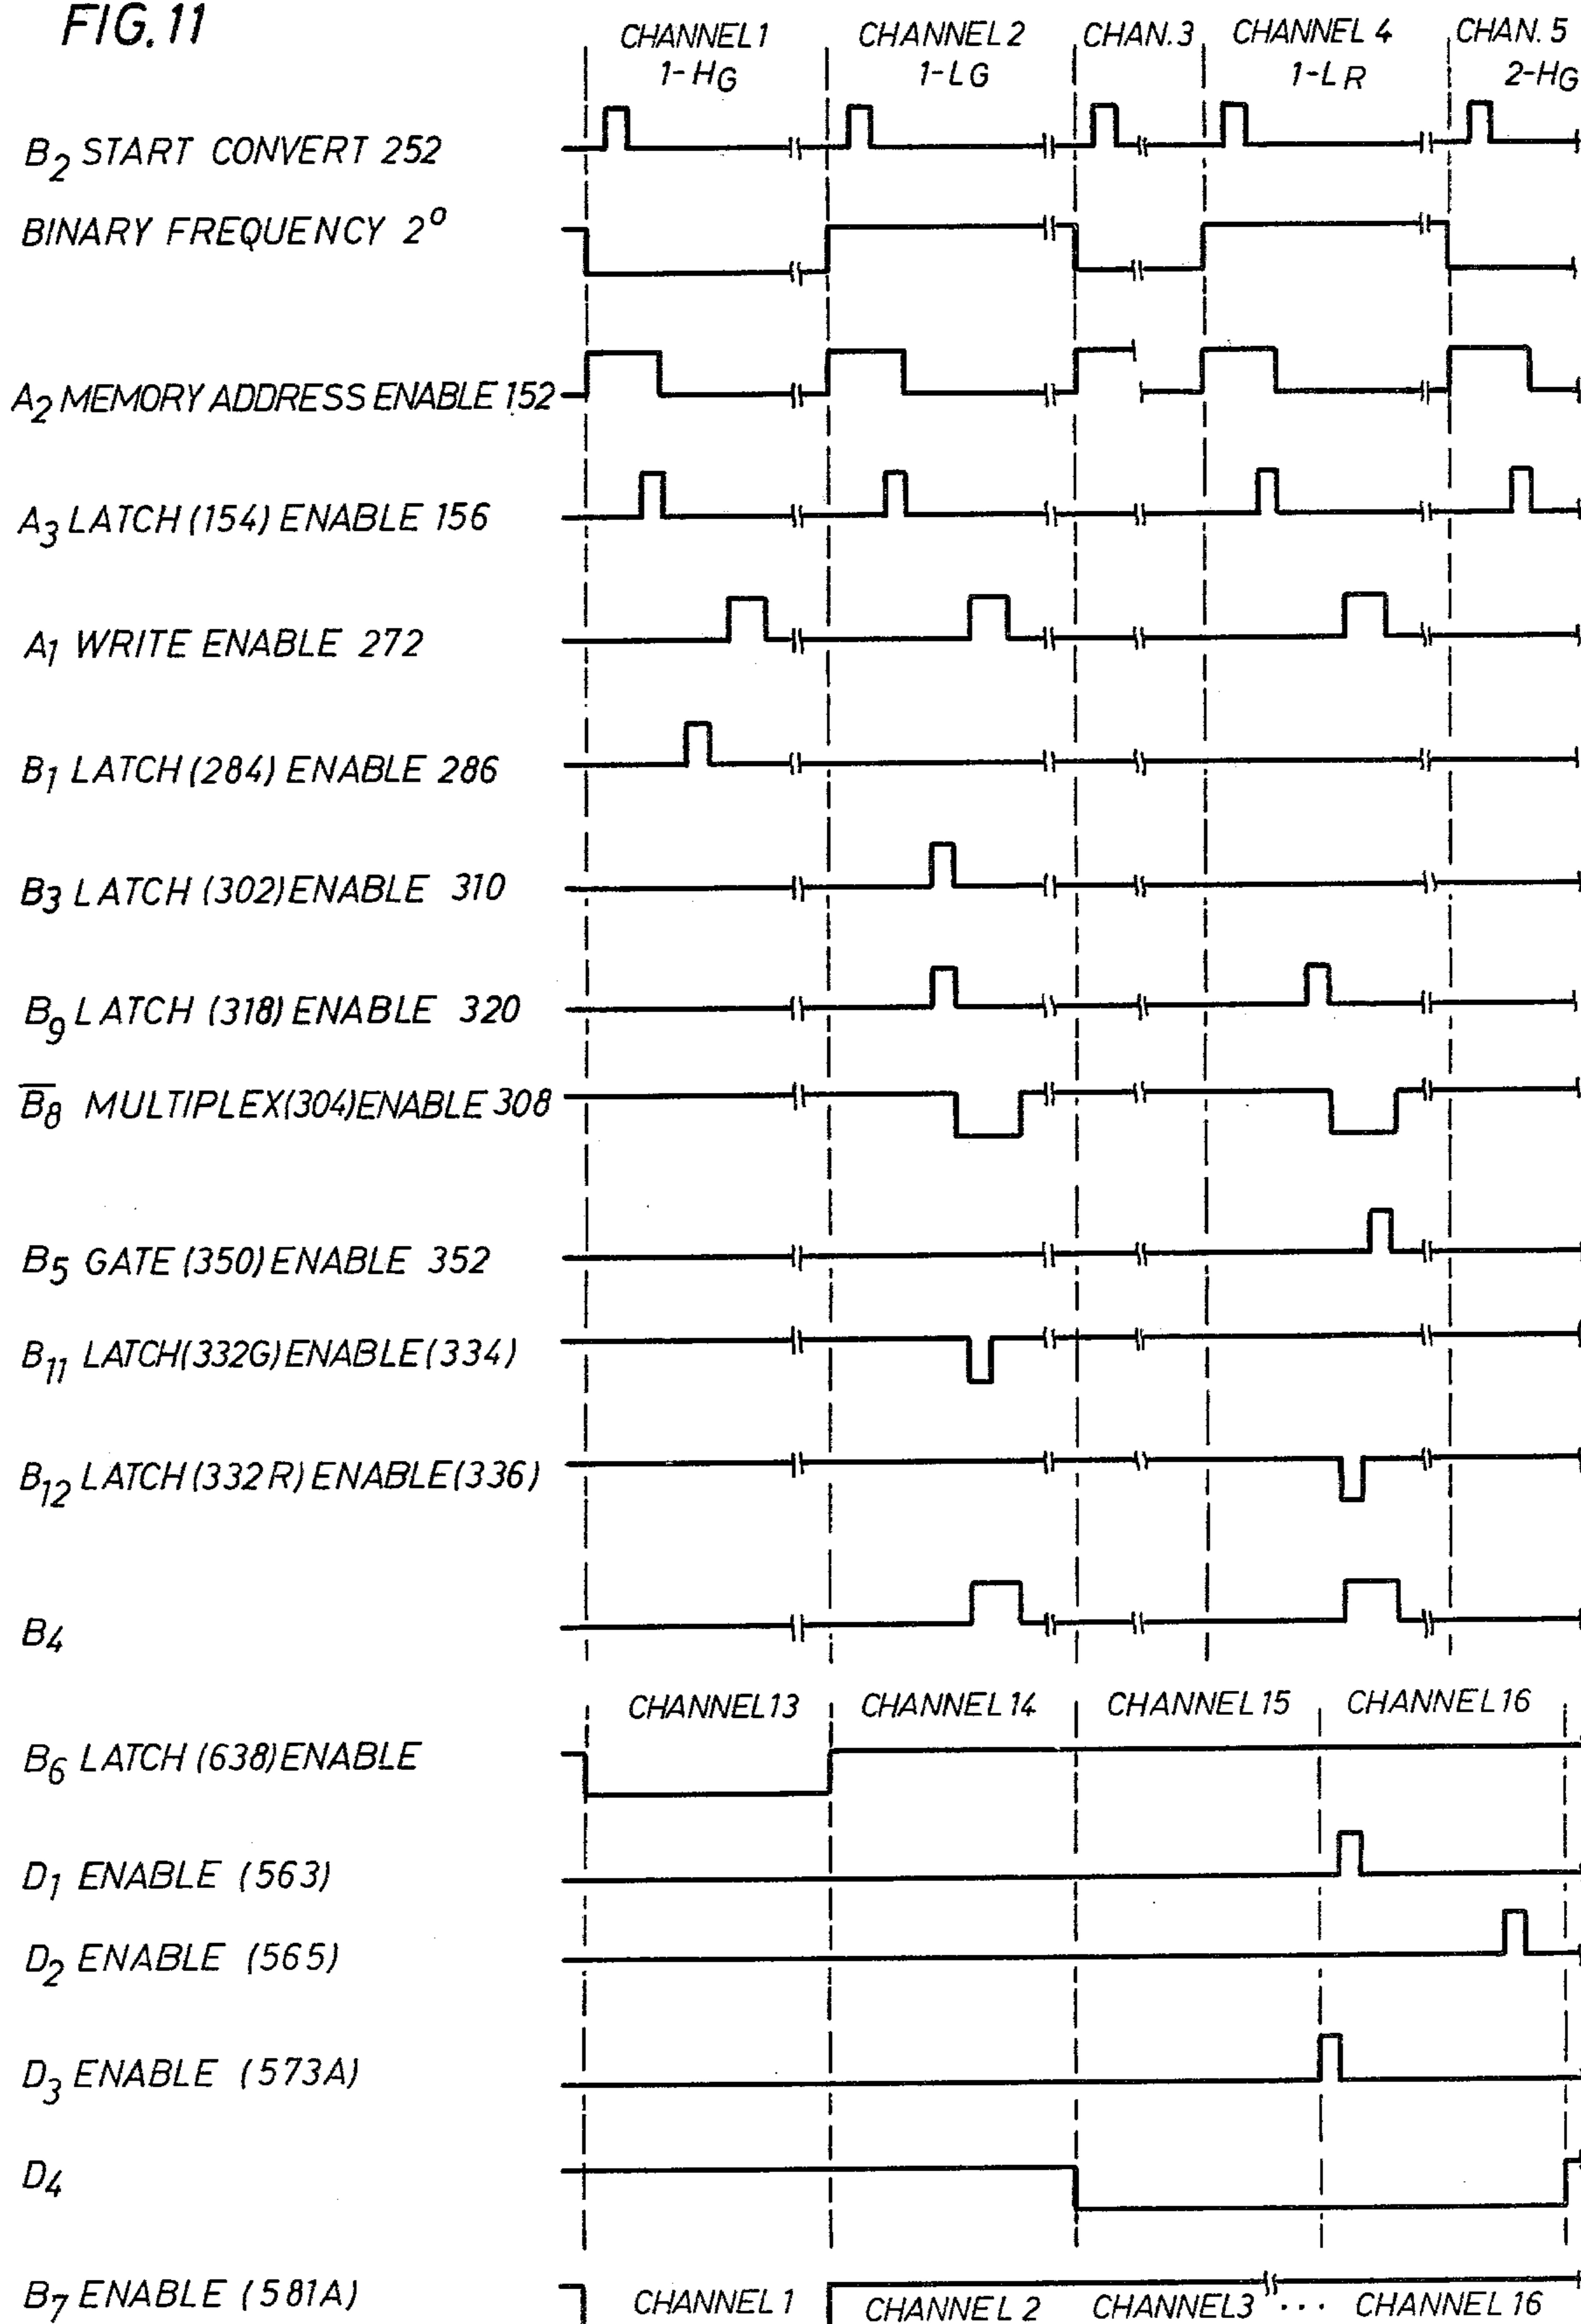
FIG.11

CHANNEL 1 1-$H_G$

CHANNEL 2 1-$L_G$

CHAN. 3

CHANNEL 4 1-$L_R$

CHAN. 5 2-$H_G$

$B_2$ START CONVERT 252

BINARY FREQUENCY $2^0$

$A_2$ MEMORY ADDRESS ENABLE 152

$A_3$ LATCH (154) ENABLE 156

$A_1$ WRITE ENABLE 272

$B_1$ LATCH (284) ENABLE 286

$B_3$ LATCH (302) ENABLE 310

$B_9$ LATCH (318) ENABLE 320

$\overline{B_8}$ MULTIPLEX (304) ENABLE 308

$B_5$ GATE (350) ENABLE 352

$B_{11}$ LATCH (332G) ENABLE (334)

$B_{12}$ LATCH (332R) ENABLE (336)

$B_4$

CHANNEL 13

CHANNEL 14

CHANNEL 15

CHANNEL 16

$B_6$ LATCH (638) ENABLE

$D_1$ ENABLE (563)

$D_2$ ENABLE (565)

$D_3$ ENABLE (573A)

$D_4$

$B_7$ ENABLE (581A)

CHANNEL 1

CHANNEL 2

CHANNEL 3 ... CHANNEL 16